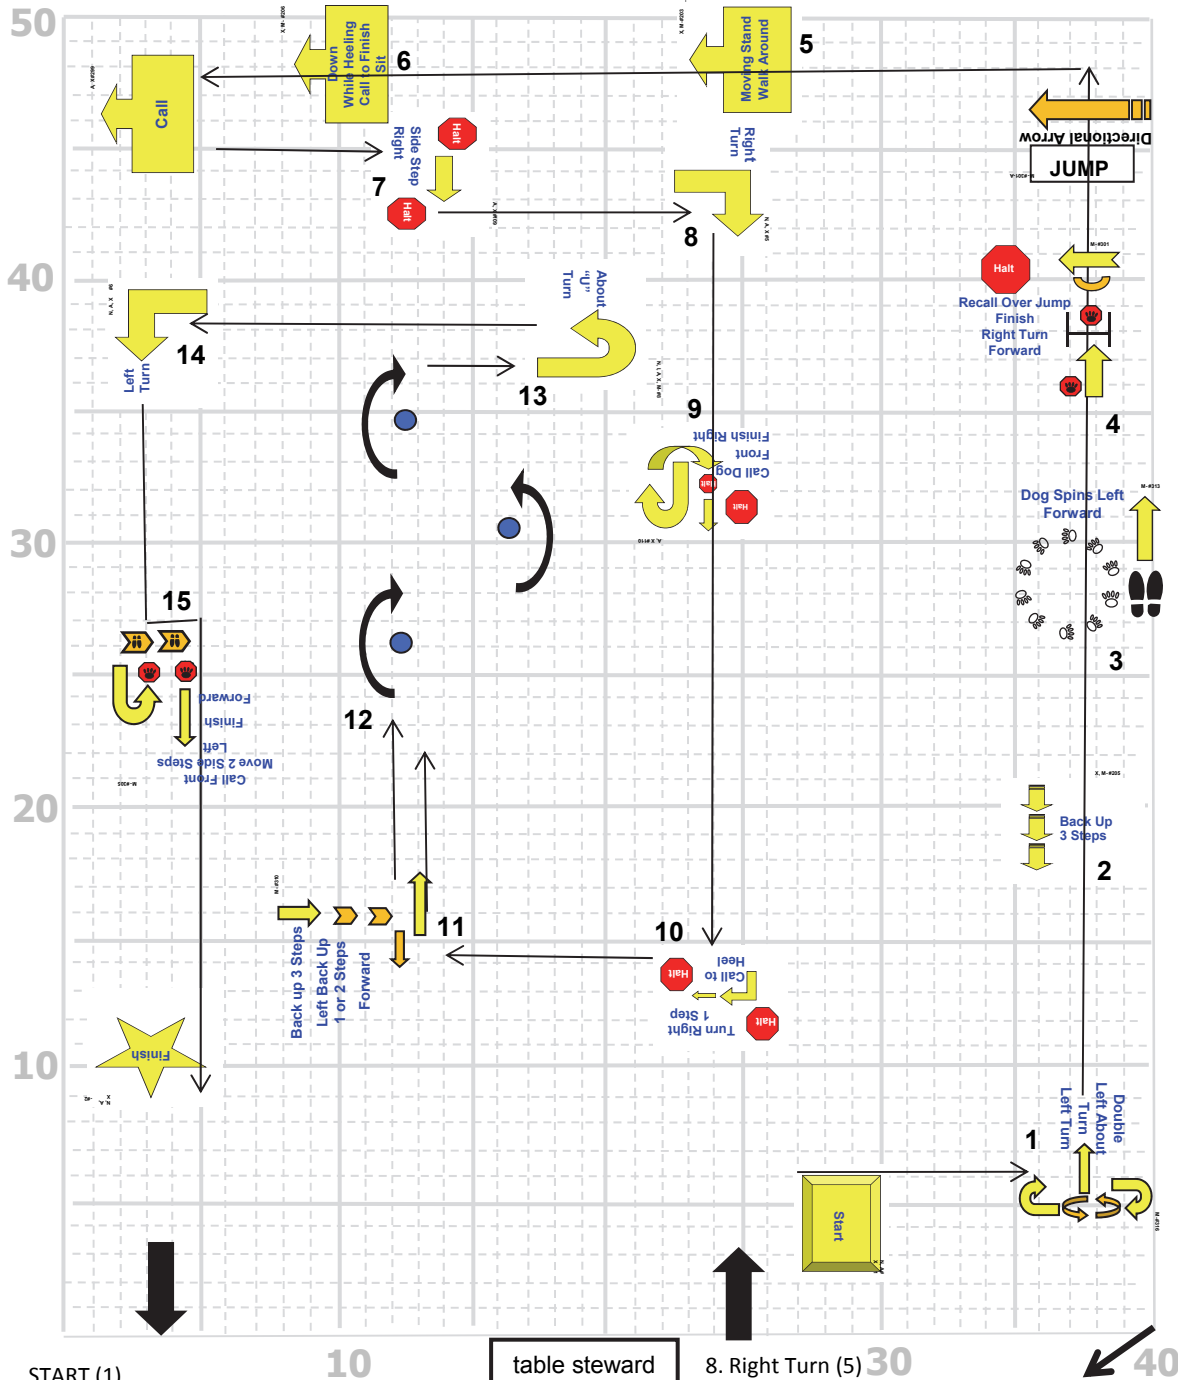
50
40
30
20
10

Call
Down While Heeling Call to Finish Sit
6
Moving Stand Walk Around
5
Directional Arrow
JUMP
Side Step Right
Halt
Halt
7
Right Turn
8
Halt
Recall Over Jump Finish Right Turn Forward
About "U" Turn
Left Turn
14
13
4
9
Finish Right
Front
Call Dog
Halt
Halt
Dog Spins Left Forward
3
15
Forward
Finish
Left
Move 2 Side Steps
Call Front
12
Back Up 3 Steps
2
11
10
Back up 3 Steps
Left Back Up 1 or 2 Steps
Forward
Heel
Call to
Halt
Turn Right 1 Step
Halt
Finish
Double Left About Turn
Left Turn
1
Start

START (1)
10
table steward
8. Right Turn (5)
30
40